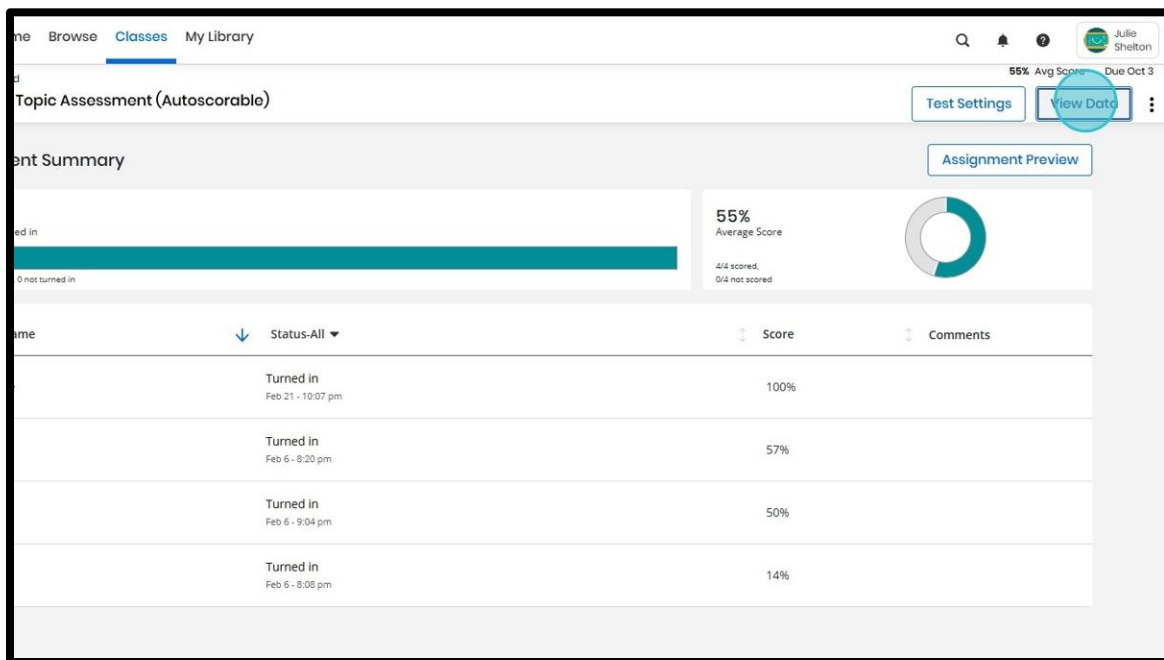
me Browse Classes My Library

Julie Shelton

d

55% Avg Score Due Oct 3

Topic Assessment (Autoscorable)

Test Settings

View Data

ent Summary

Assignment Preview

ed in

0 not turned in

55%
Average Score

4/4 scored,
0/4 not scored

| ame | Status-All | Score | Comments |
|---|---|---|---|
| | Turned in<br>Feb 21 - 10:07 pm | 100% | |
| | Turned in<br>Feb 6 - 8:20 pm | 57% | |
| | Turned in<br>Feb 6 - 9:04 pm | 50% | |
| | Turned in<br>Feb 6 - 8:08 pm | 14% | |